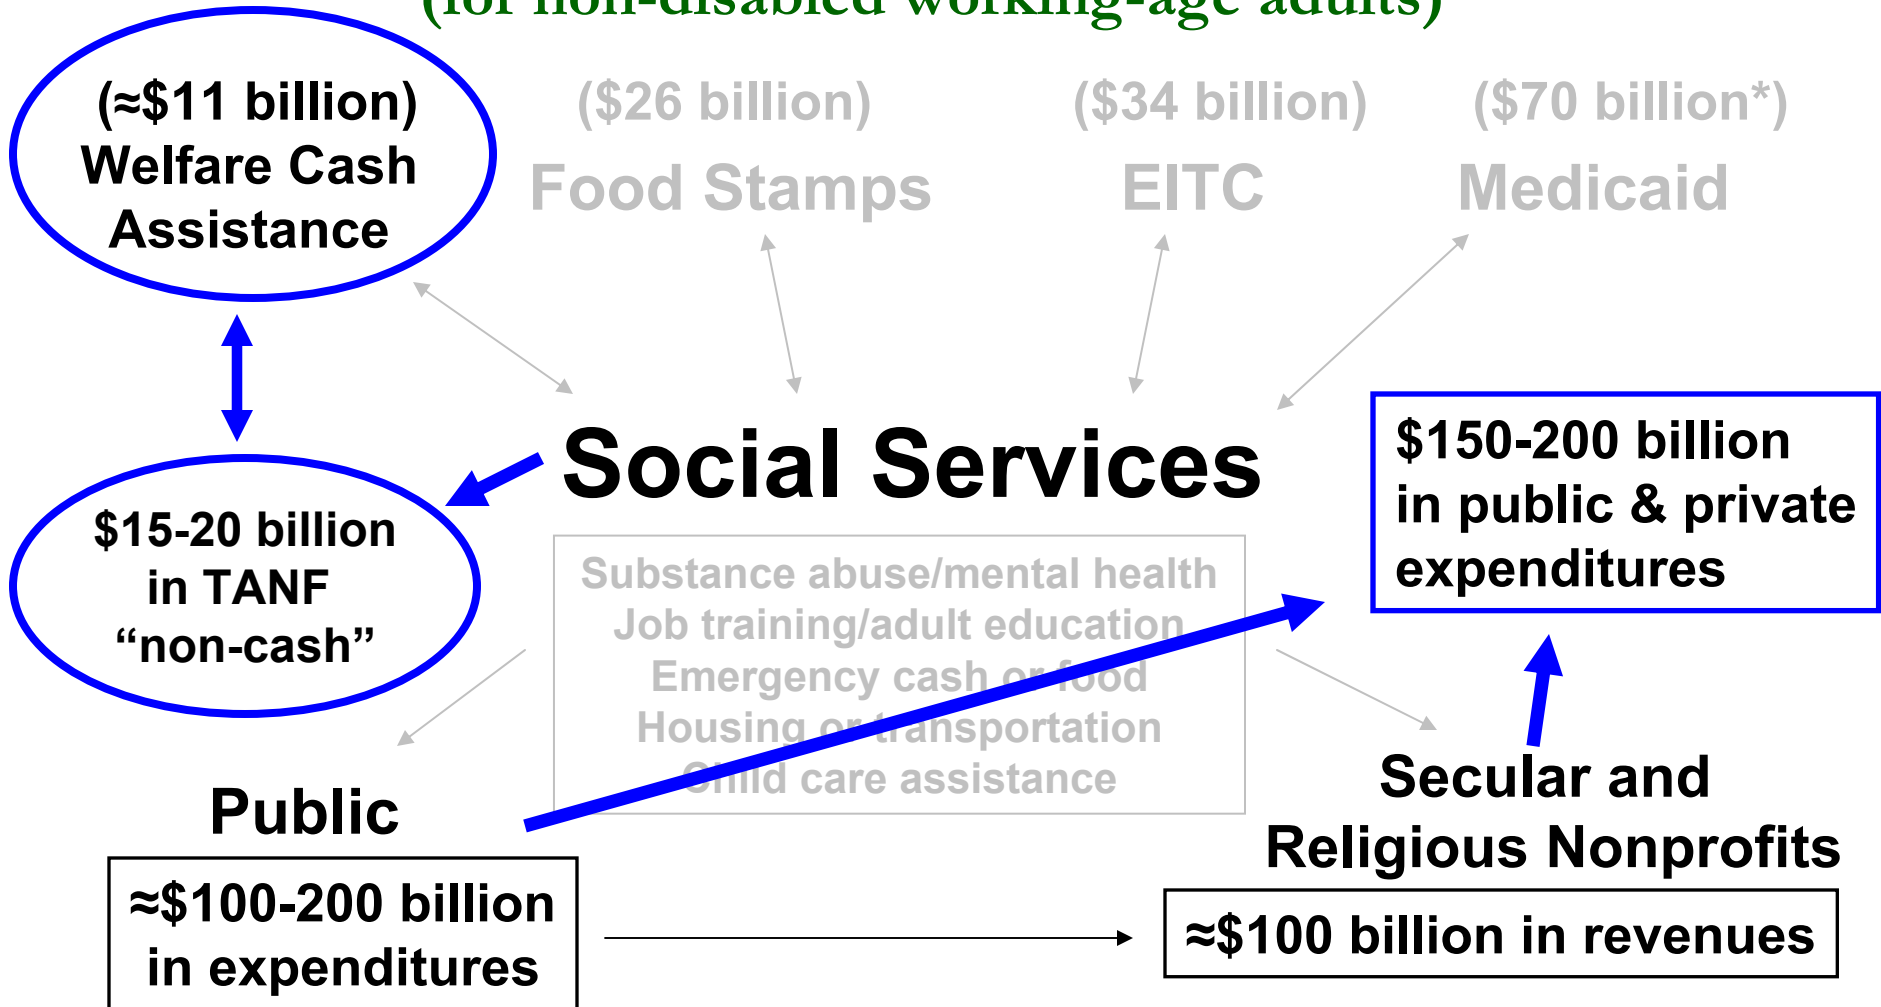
(for non-disabled working-age adults)

(≈$11 billion)
Welfare Cash Assistance

($26 billion)
Food Stamps

($34 billion)
EITC

($70 billion*)
Medicaid

$15-20 billion in TANF “non-cash”

Social Services

Substance abuse/mental health
Job training/adult education
Emergency cash or food
Housing or transportation
Child care assistance

$150-200 billion in public & private expenditures

Public

≈$100-200 billion in expenditures

Secular and Religious Nonprofits

≈$100 billion in revenues